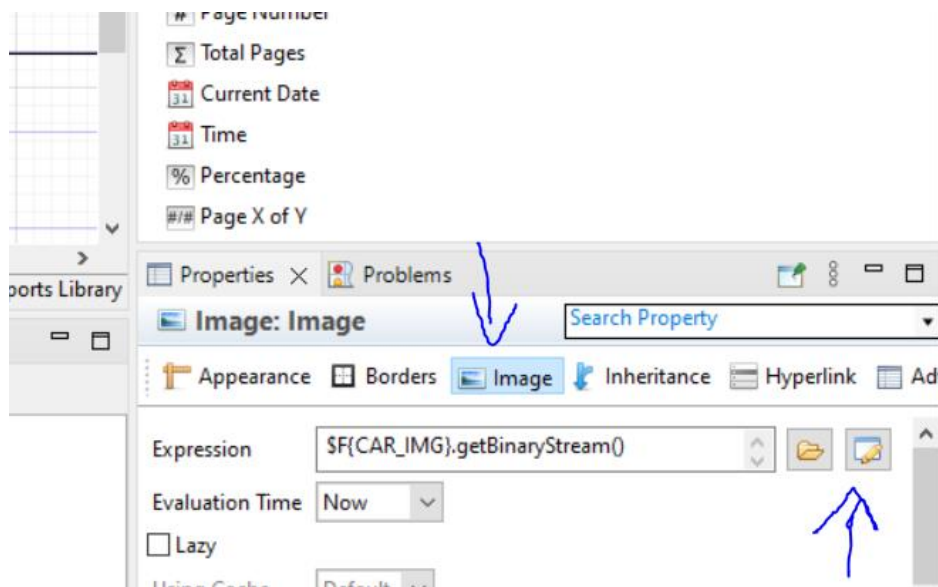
Page Number
Total Pages
Current Date
Time
Percentage
Page X of Y
ports Library
Properties
Problems
Image: Image
Search Property
Appearance
Borders
Image
Inheritance
Hyperlink
Ad
Expression
$F{CAR_IMG}.getBinaryStream()
Evaluation Time
Now
Lazy
Using Cache
Default